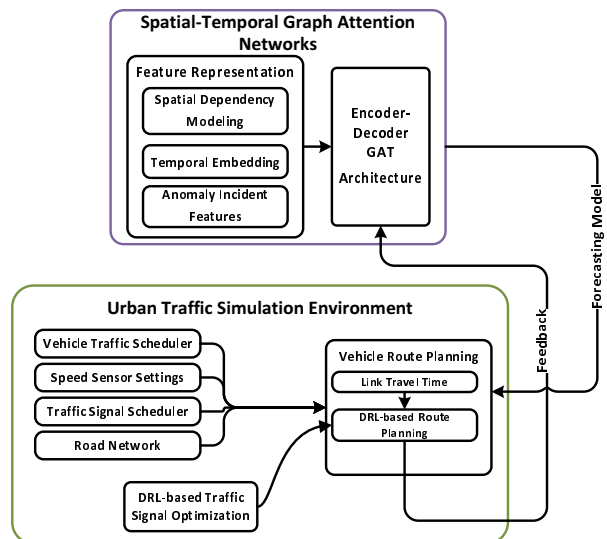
Spatial-Temporal Graph Attention Networks

Feature Representation

Spatial Dependency Modeling

Temporal Embedding

Anomaly Incident Features

Encoder-Decoder GAT Architecture

Forecasting Model

Feedback

Urban Traffic Simulation Environment

Vehicle Traffic Scheduler

Speed Sensor Settings

Traffic Signal Scheduler

Road Network

Vehicle Route Planning

Link Travel Time

DRL-based Route Planning

DRL-based Traffic Signal Optimization